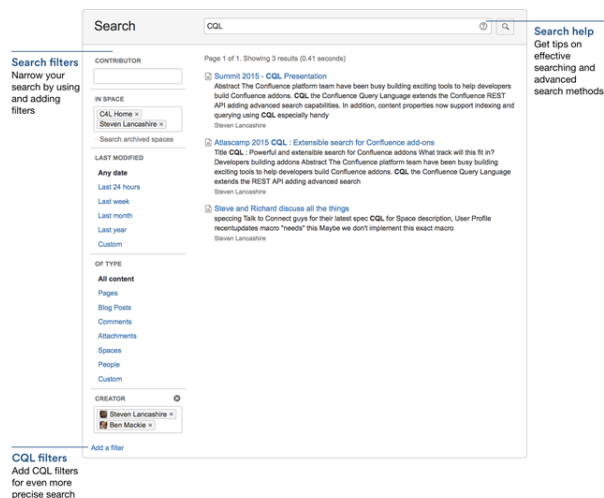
Search filters
Narrow your search by using and adding filters

CQL filters
Add CQL filters for even more precise search

Search

CQL

Search help
Get tips on effective searching and advanced search methods

CONTRIBUTOR

IN SPACE
C4L Home ×
Steven Lancashire ×
Search archived spaces

LAST MODIFIED
Any date
Last 24 hours
Last week
Last month
Last year
Custom

OF TYPE
All content
Pages
Blog Posts
Comments
Attachments
Spaces
People
Custom

CREATOR
Steven Lancashire ×
Ben Mackie ×

Add a filter

Page 1 of 1. Showing 3 results (0.41 seconds)

Summit 2015 - CQL Presentation
Abstract The Confluence platform team have been busy building exciting tools to help developers build Confluence addons. CQL the Confluence Query Language extends the Confluence REST API adding advanced search capabilities. In addition, content properties now support indexing and querying using CQL especially handy
Steven Lancashire

Atlascamp 2015 CQL : Extensible search for Confluence add-ons
Title CQL : Powerful and extensible search for Confluence addons What track will this fit in? Developers building addons Abstract The Confluence platform team have been busy building exciting tools to help developers build Confluence addons. CQL the Confluence Query Language extends the REST API adding advanced search
Steven Lancashire

Steve and Richard discuss all the things
speccing Talk to Connect guys for their latest spec CQL for Space description, User Profile recentupdates macro "needs" this Maybe we don't implement this exact macro
Steven Lancashire